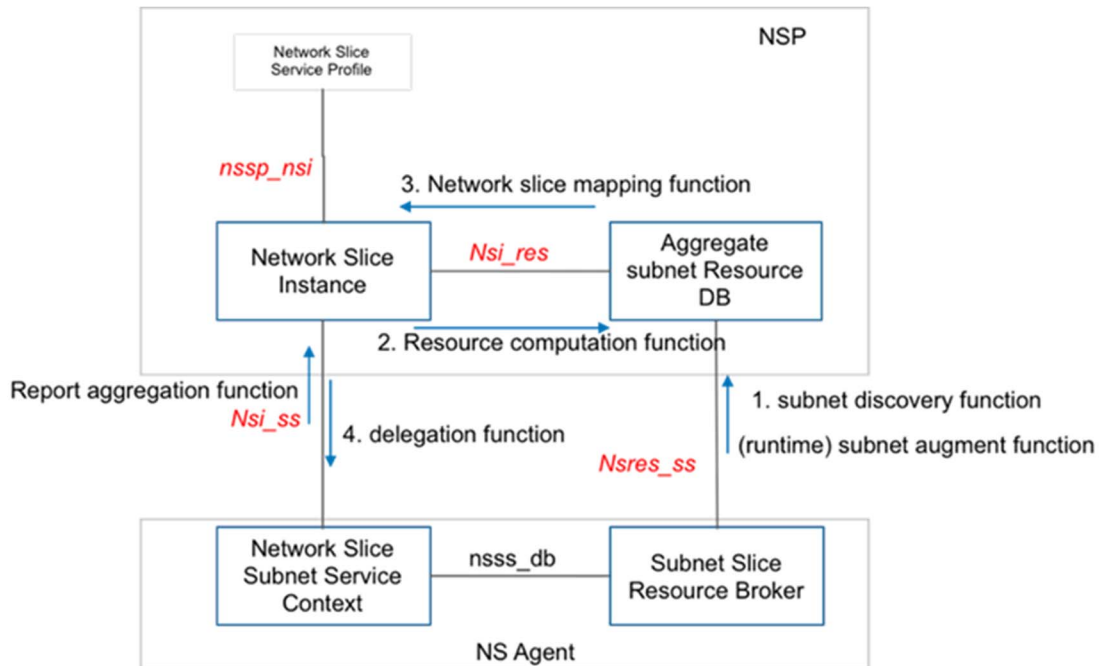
NSP

Network Slice Service Profile

nssp_nsi

3. Network slice mapping function

Network Slice Instance

Nsi_res

Aggregate subnet Resource DB

2. Resource computation function

Report aggregation function

Nsi_ss

4. delegation function

1. subnet discovery function

(runtime) subnet augment function

Nsres_ss

Network Slice Subnet Service Context

nsss_db

Subnet Slice Resource Broker

NS Agent